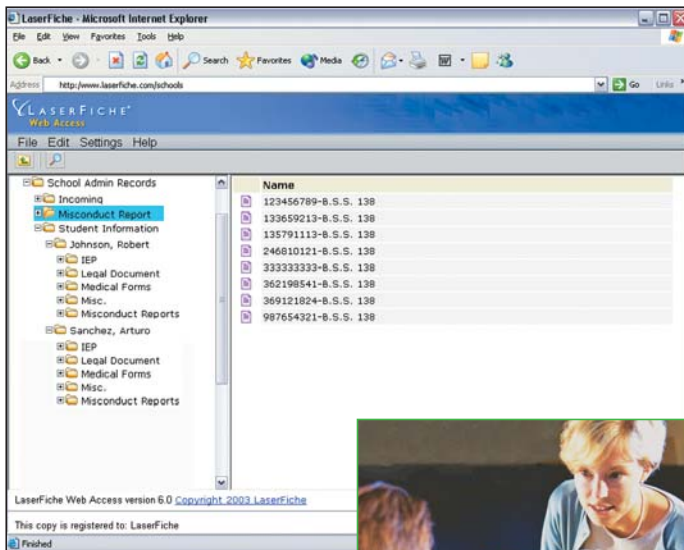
LaserFiche - Microsoft Internet Explorer

File Edit View Favorites Tools Help

Back Search Favorites Media

Address http://www.laserfiche.com/schools

Go Links

LASERFICHE Web Access

File Edit Settings Help

School Admin Records
Incoming
Misconduct Report
Student Information
Johnson, Robert
IEP
Legal Document
Medical Forms
Misc.
Misconduct Reports
Sanchez, Arturo
IEP
Legal Document
Medical Forms
Misc.
Misconduct Reports

| Name |
|---|
| 123456789-B.S.S. 138 |
| 133659213-B.S.S. 138 |
| 135791113-B.S.S. 138 |
| 246810121-B.S.S. 138 |
| 333333333-B.S.S. 138 |
| 362198541-B.S.S. 138 |
| 369121824-B.S.S. 138 |
| 987654321-B.S.S. 138 |

LaserFiche Web Access version 6.0 Copyright 2003 LaserFiche

This copy is registered to: LaserFiche

Finished